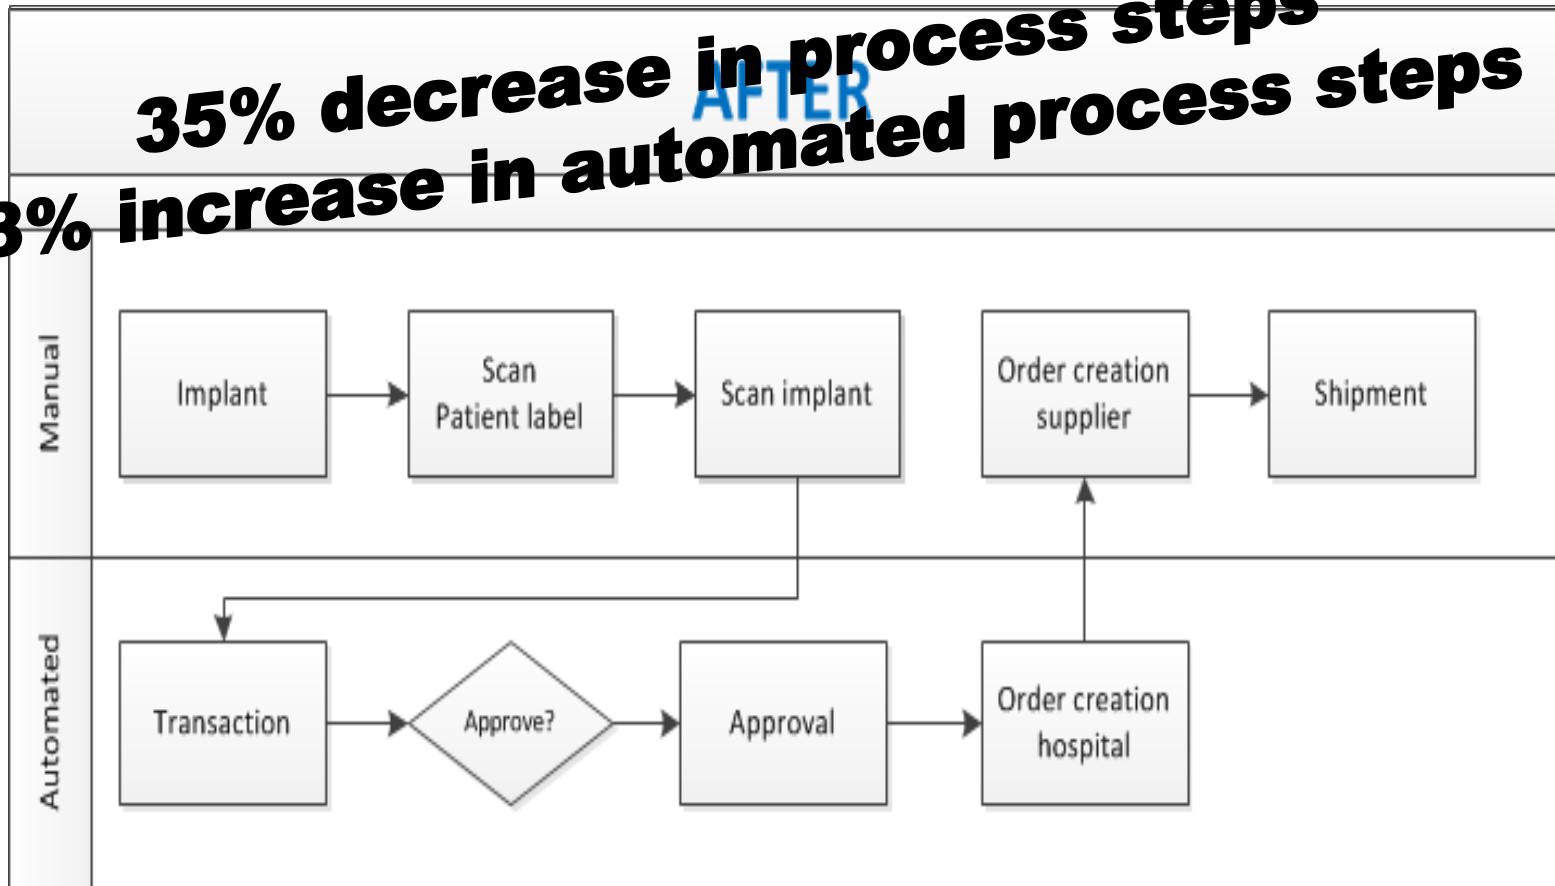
35% decrease in process steps
AFTER
3% increase in automated process steps

Manual
Implant
Scan Patient label
Scan implant
Order creation supplier
Shipment

Automated
Transaction
Approve?
Approval
Order creation hospital